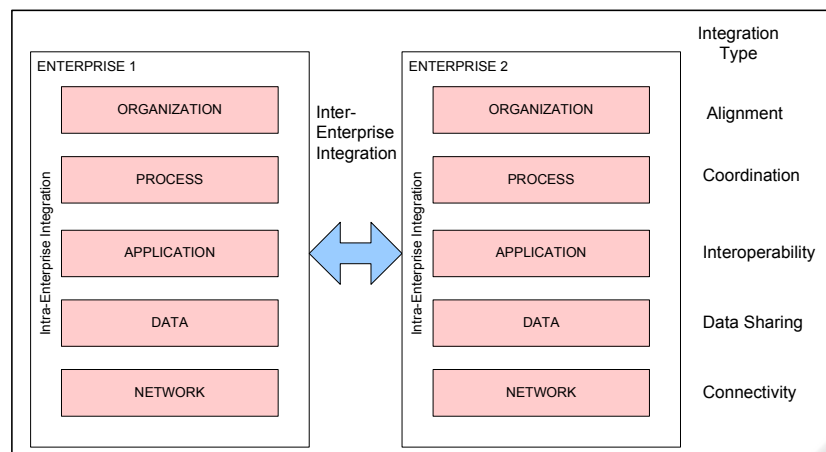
Integration Type

ENTERPRISE 1

ORGANIZATION

PROCESS

APPLICATION

DATA

NETWORK

Intra-Enterprise Integration

Inter-Enterprise Integration

ENTERPRISE 2

ORGANIZATION

PROCESS

APPLICATION

DATA

NETWORK

Intra-Enterprise Integration

Alignment

Coordination

Interoperability

Data Sharing

Connectivity